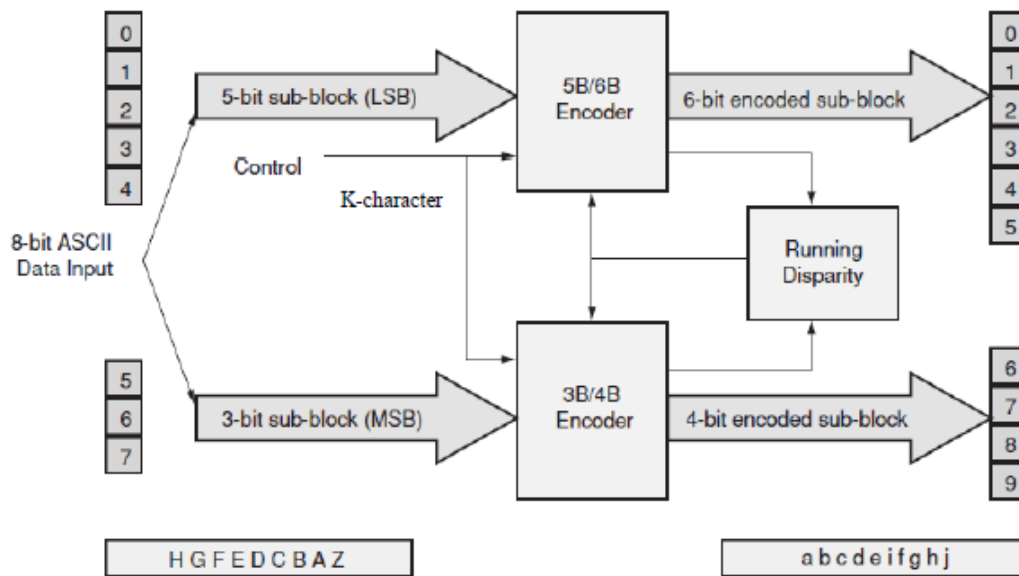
0
1
2
3
4

5-bit sub-block (LSB)

5B/6B Encoder

6-bit encoded sub-block

0
1
2
3
4
5

Control

K-character

8-bit ASCII Data Input

Running Disparity

5
6
7

3-bit sub-block (MSB)

3B/4B Encoder

4-bit encoded sub-block

6
7
8
9

H G F E D C B A Z

a b c d e i f g h j